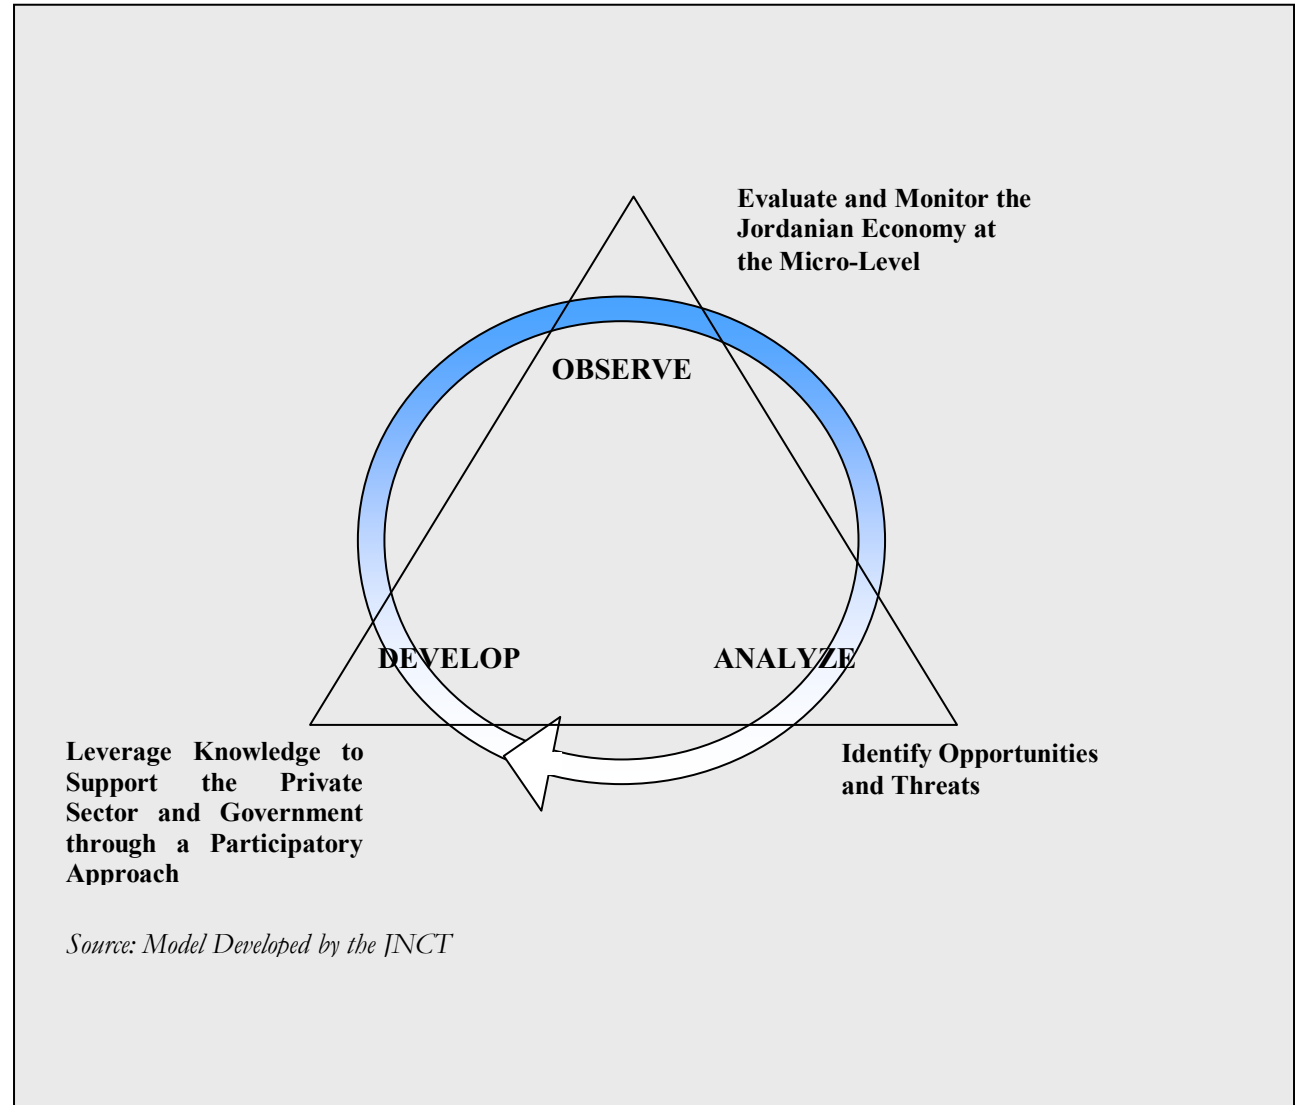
Evaluate and Monitor the Jordanian Economy at the Micro-Level

OBSERVE

DEVELOP

ANALYZE

Leverage Knowledge to Support the Private Sector and Government through a Participatory Approach

Identify Opportunities and Threats

Source: Model Developed by the JNCT